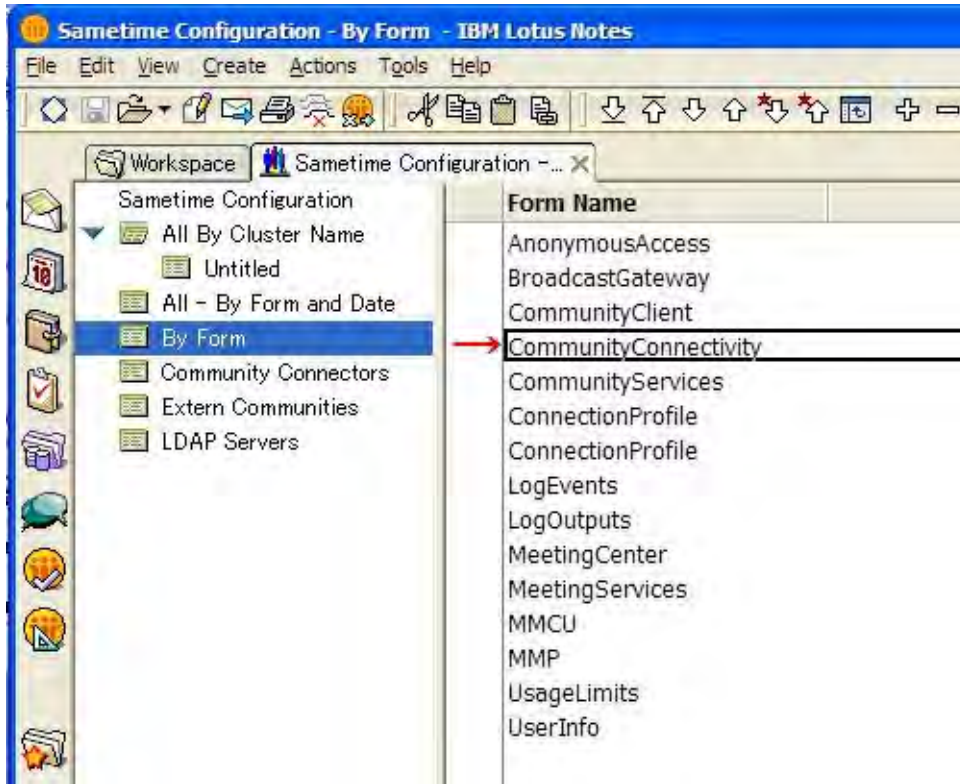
Sametime Configuration - By Form - IBM Lotus Notes

File Edit View Create Actions Tools Help

Workspace | Sametime Configuration -...

Sametime Configuration
All By Cluster Name
Untitled
All - By Form and Date
By Form
Community Connectors
Extern Communities
LDAP Servers

| Form Name |
|---|
| AnonymousAccess |
| BroadcastGateway |
| CommunityClient |
| CommunityConnectivity |
| CommunityServices |
| ConnectionProfile |
| ConnectionProfile |
| LogEvents |
| LogOutputs |
| MeetingCenter |
| MeetingServices |
| MMCU |
| MMP |
| UsageLimits |
| UserInfo |